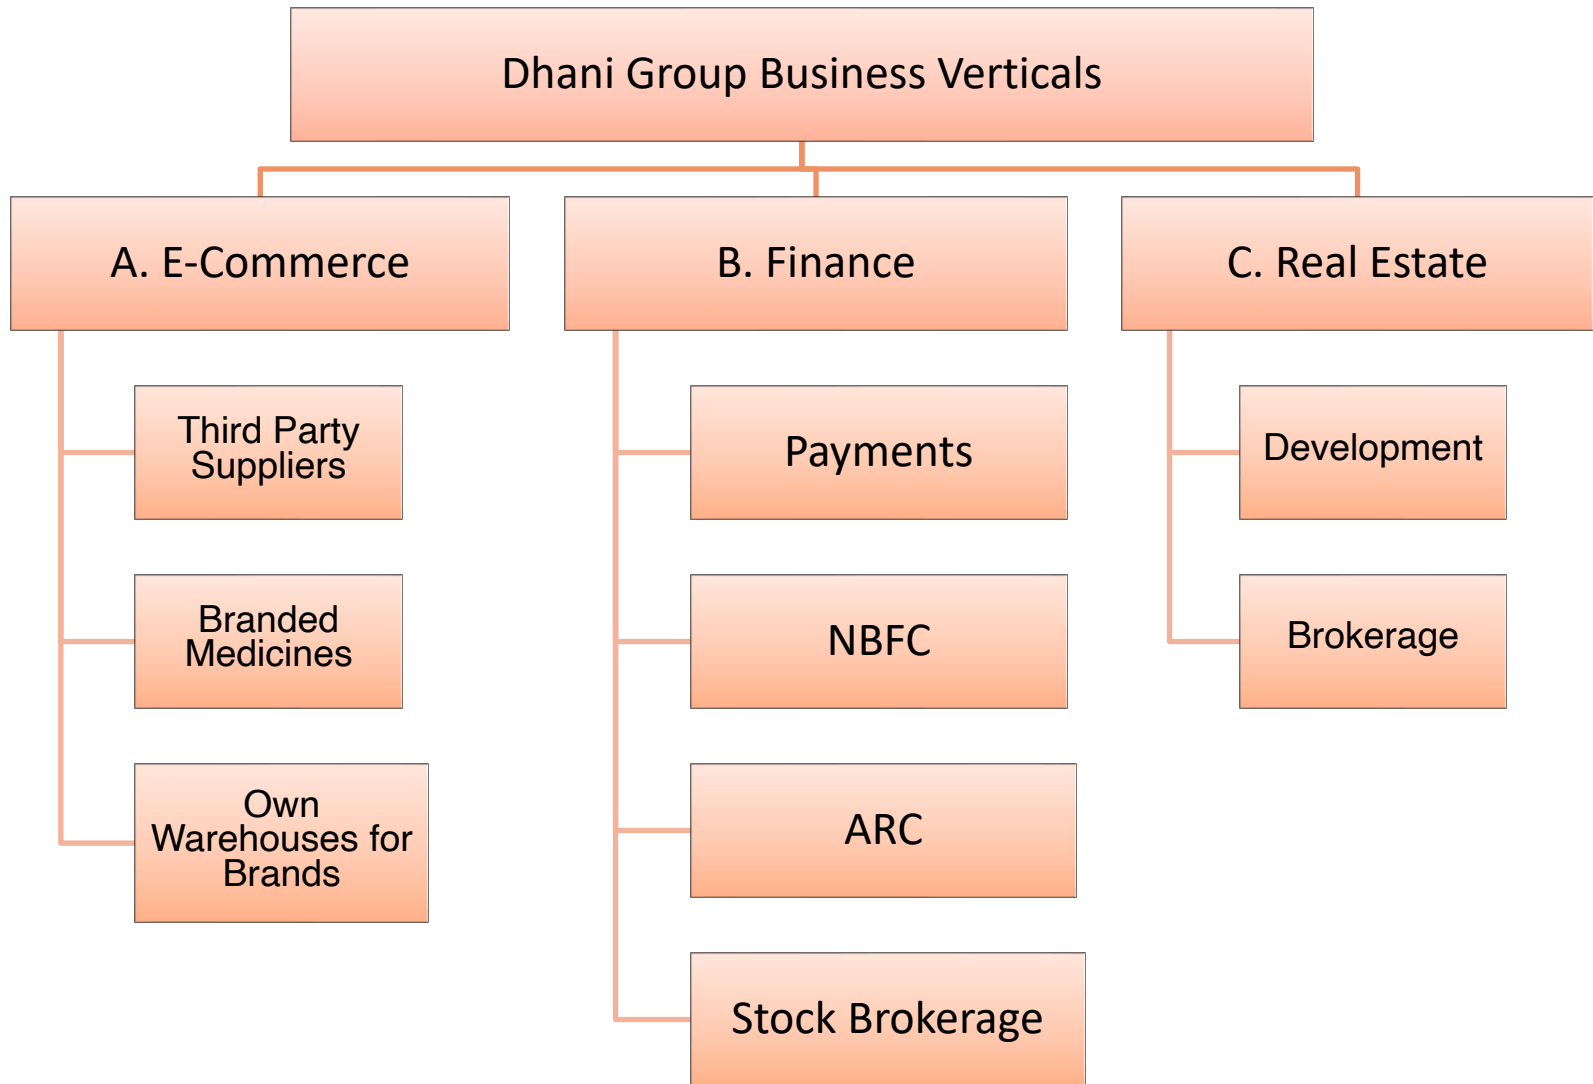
Dhani Group Business Verticals

A. E-Commerce

Third Party Suppliers

Branded Medicines

Own Warehouses for Brands

B. Finance

Payments

NBFC

ARC

Stock Brokerage

C. Real Estate

Development

Brokerage